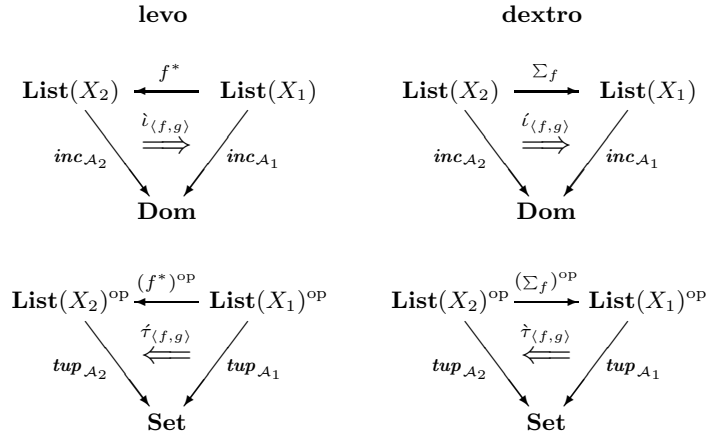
**levo** **dextro**

$\mathbf{List}(X_2)$ $\xleftarrow{f^*}$ $\mathbf{List}(X_1)$

$\grave{\iota}_{\langle f,g\rangle}$ $\Longrightarrow$

$inc_{\mathcal{A}_2}$ $inc_{\mathcal{A}_1}$

$\mathbf{Dom}$

$\mathbf{List}(X_2)$ $\xrightarrow{\Sigma_f}$ $\mathbf{List}(X_1)$

$\acute{\iota}_{\langle f,g\rangle}$ $\Longrightarrow$

$inc_{\mathcal{A}_2}$ $inc_{\mathcal{A}_1}$

$\mathbf{Dom}$

$\mathbf{List}(X_2)^{\mathrm{op}}$ $\xleftarrow{(f^*)^{\mathrm{op}}}$ $\mathbf{List}(X_1)^{\mathrm{op}}$

$\acute{\tau}_{\langle f,g\rangle}$ $\Longleftarrow$

$tup_{\mathcal{A}_2}$ $tup_{\mathcal{A}_1}$

$\mathbf{Set}$

$\mathbf{List}(X_2)^{\mathrm{op}}$ $\xrightarrow{(\Sigma_f)^{\mathrm{op}}}$ $\mathbf{List}(X_1)^{\mathrm{op}}$

$\grave{\tau}_{\langle f,g\rangle}$ $\Longleftarrow$

$tup_{\mathcal{A}_2}$ $tup_{\mathcal{A}_1}$

$\mathbf{Set}$